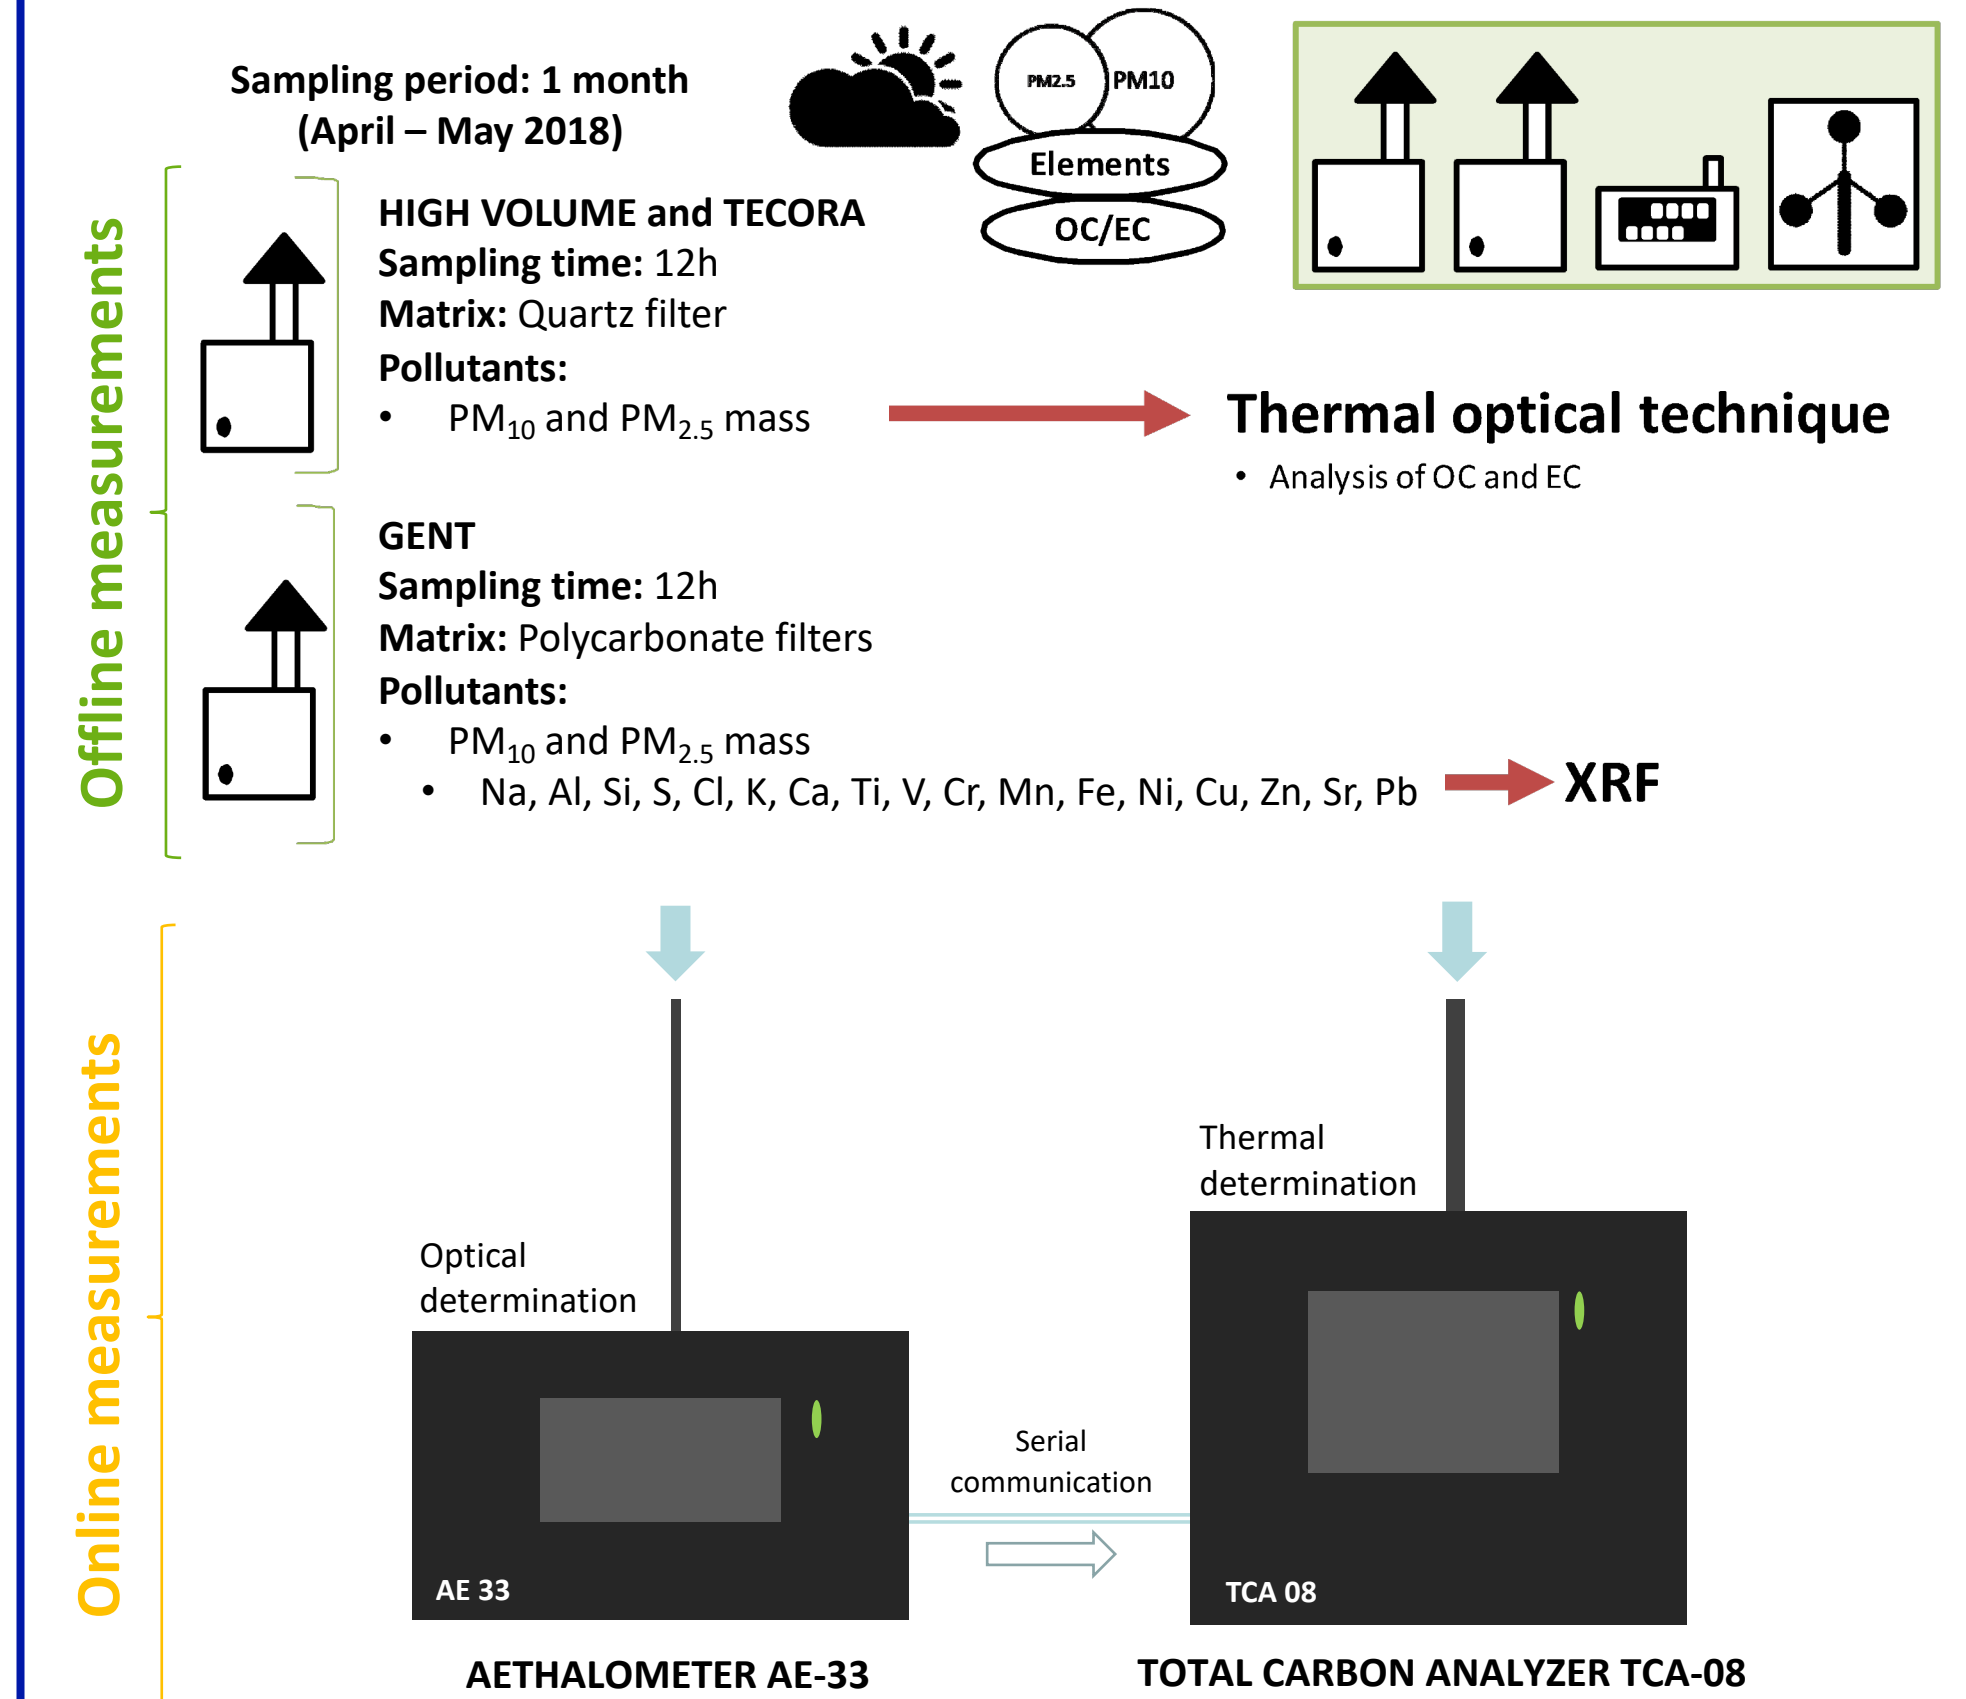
Sampling period: 1 month (April – May 2018)

PM2.5 PM10

Elements

OC/EC

Offline measurements

HIGH VOLUME and TECORA
Sampling time: 12h
Matrix: Quartz filter
Pollutants:
• $PM_{10}$ and $PM_{2.5}$ mass

Thermal optical technique
• Analysis of OC and EC

GENT
Sampling time: 12h
Matrix: Polycarbonate filters
Pollutants:
• $PM_{10}$ and $PM_{2.5}$ mass
• Na, Al, Si, S, Cl, K, Ca, Ti, V, Cr, Mn, Fe, Ni, Cu, Zn, Sr, Pb

XRF

Online measurements

Thermal determination

Optical determination

Serial communication

AE 33

TCA 08

AETHALOMETER AE-33

TOTAL CARBON ANALYZER TCA-08